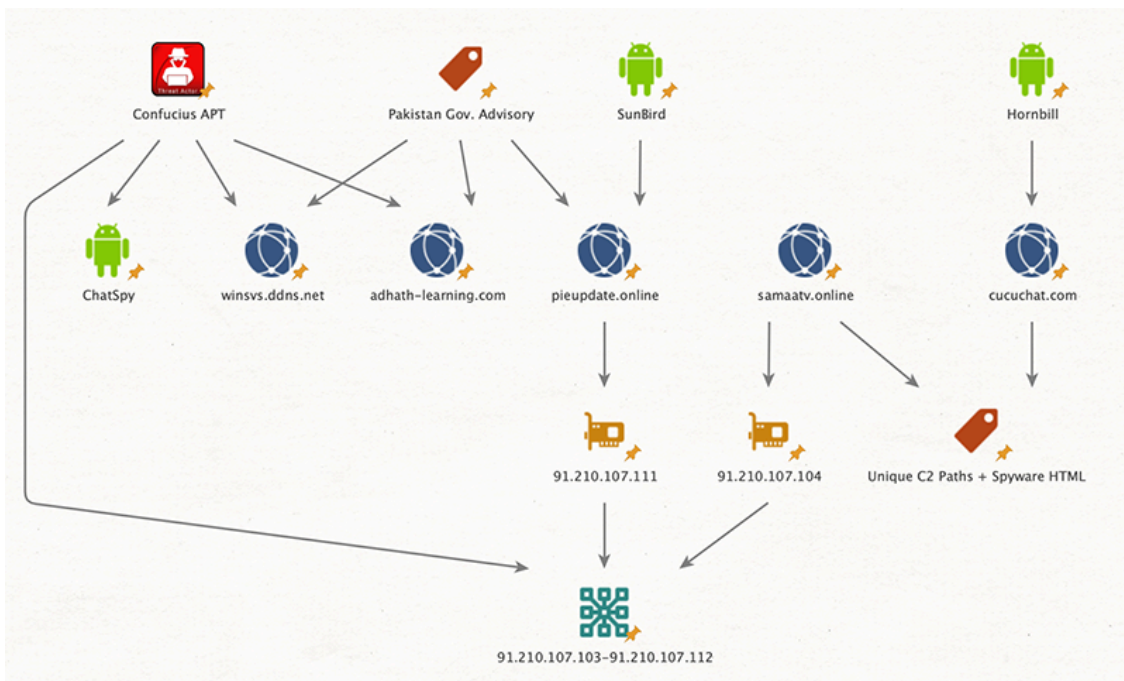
Threat Actor

Confucius APT

Pakistan Gov. Advisory

SunBird

Hornbill

ChatSpy

winsvs.ddns.net

adhath-learning.com

pieupdate.online

samaatv.online

cucuchat.com

91.210.107.111

91.210.107.104

Unique C2 Paths + Spyware HTML

91.210.107.103-91.210.107.112